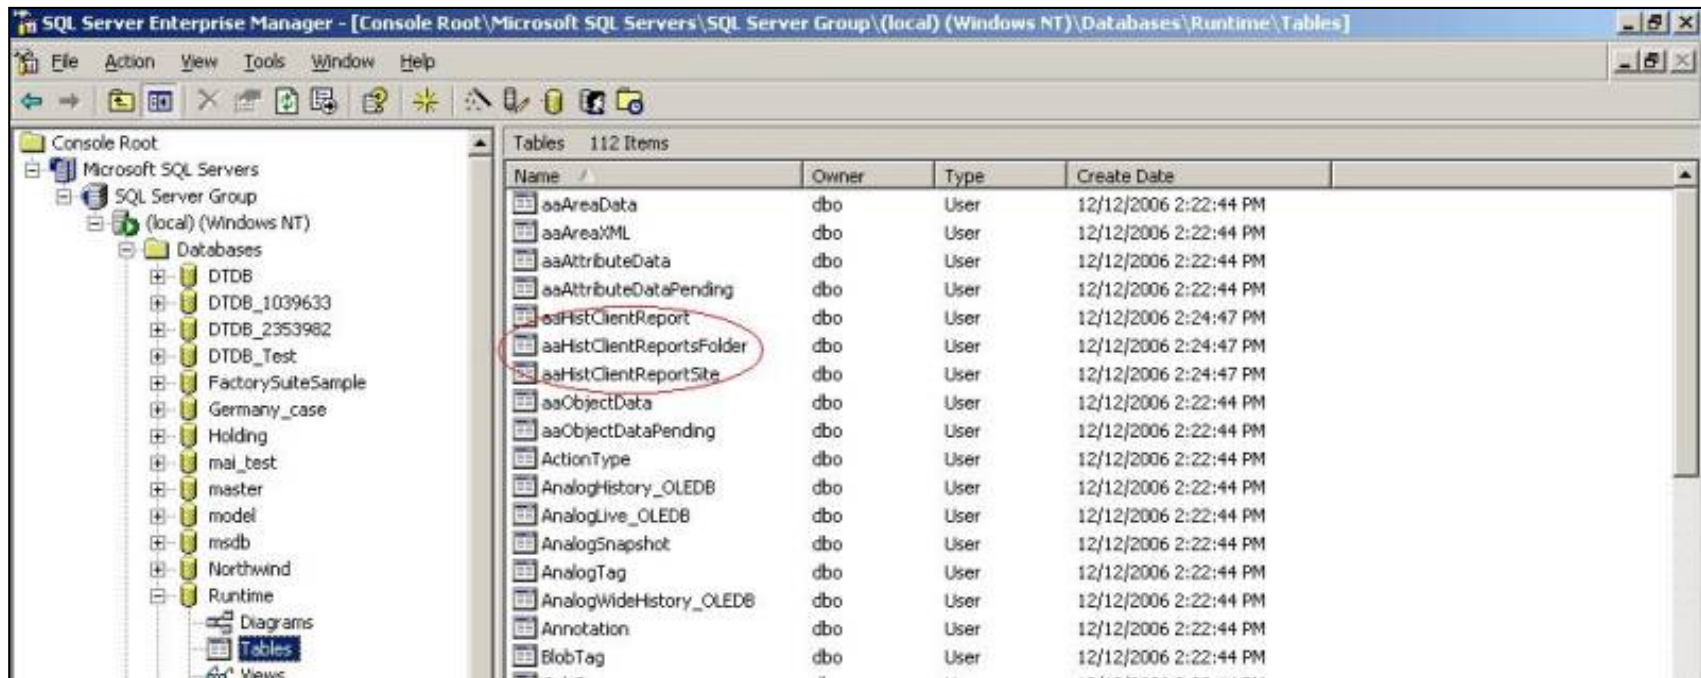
SQL Server Enterprise Manager - [Console Root\Microsoft SQL Servers\SQL Server Group\(local) (Windows NT)\Databases\Runtime\Tables]

File Action View Tools Window Help

Console Root
Microsoft SQL Servers
SQL Server Group
(local) (Windows NT)
Databases
DTDB
DTDB_1039633
DTDB_2353982
DTDB_Test
FactorySuiteSample
Germany_case
Holding
mai_test
master
model
msdb
Northwind
Runtime
Diagrams
Tables
Views

Tables 112 Items

| Name | Owner | Type | Create Date |
|---|---|---|---|
| aaAreaData | dbo | User | 12/12/2006 2:22:44 PM |
| aaAreaXML | dbo | User | 12/12/2006 2:22:44 PM |
| aaAttributeData | dbo | User | 12/12/2006 2:22:44 PM |
| aaAttributeDataPending | dbo | User | 12/12/2006 2:22:44 PM |
| aaHistClientReport | dbo | User | 12/12/2006 2:24:47 PM |
| aaHistClientReportsFolder | dbo | User | 12/12/2006 2:24:47 PM |
| aaHistClientReportSite | dbo | User | 12/12/2006 2:24:47 PM |
| aaObjectData | dbo | User | 12/12/2006 2:22:44 PM |
| aaObjectDataPending | dbo | User | 12/12/2006 2:22:44 PM |
| ActionType | dbo | User | 12/12/2006 2:22:44 PM |
| AnalogHistory_OLEDB | dbo | User | 12/12/2006 2:22:44 PM |
| AnalogLive_OLEDB | dbo | User | 12/12/2006 2:22:44 PM |
| AnalogSnapshot | dbo | User | 12/12/2006 2:22:44 PM |
| AnalogTag | dbo | User | 12/12/2006 2:22:44 PM |
| AnalogWideHistory_OLEDB | dbo | User | 12/12/2006 2:22:44 PM |
| Annotation | dbo | User | 12/12/2006 2:22:44 PM |
| BlobTag | dbo | User | 12/12/2006 2:22:44 PM |